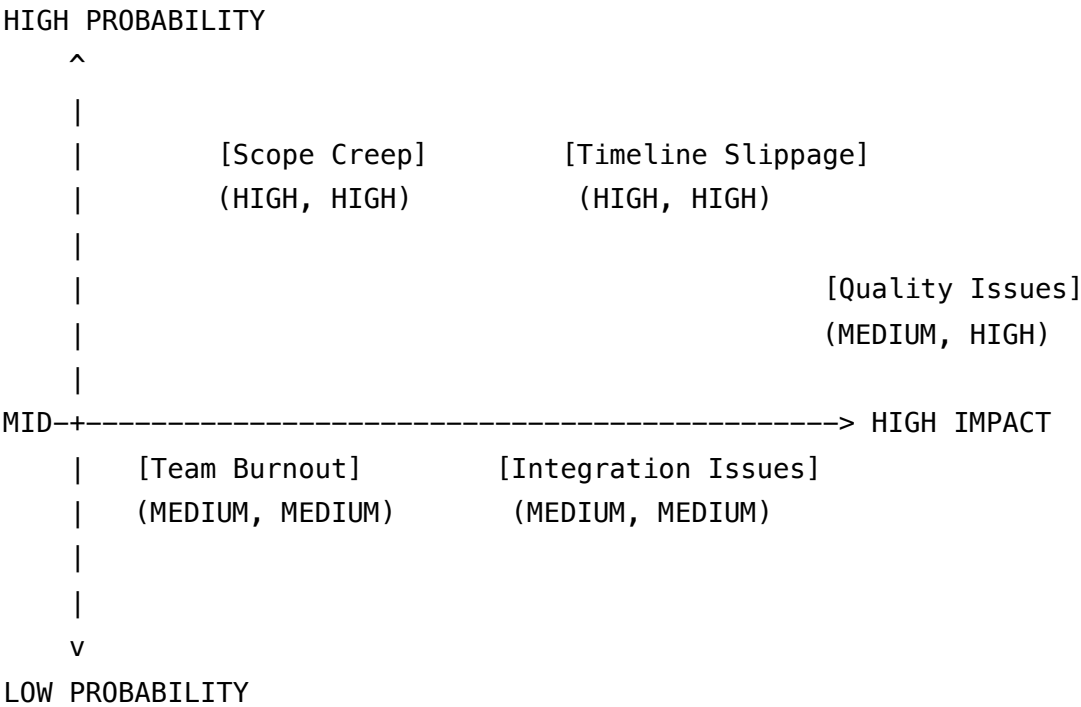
HIGH PROBABILITY

[Scope Creep]
(HIGH, HIGH)

[Timeline Slippage]
(HIGH, HIGH)

[Quality Issues]
(MEDIUM, HIGH)

MID

HIGH IMPACT

[Team Burnout]
(MEDIUM, MEDIUM)

[Integration Issues]
(MEDIUM, MEDIUM)

LOW PROBABILITY